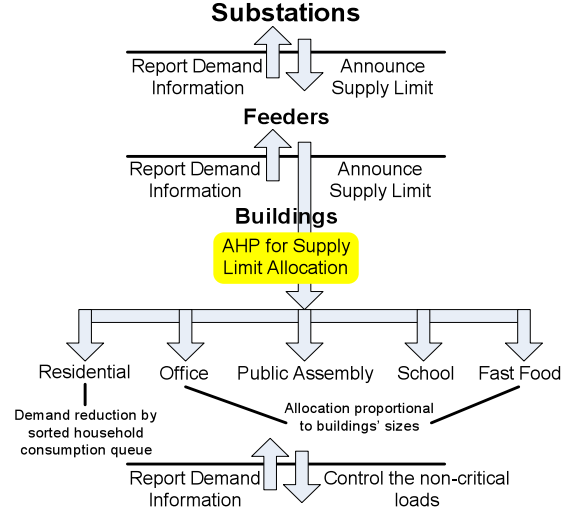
Substations

Report Demand Information

Announce Supply Limit

Feeders

Report Demand Information

Announce Supply Limit

Buildings

AHP for Supply Limit Allocation

Residential

Office

Public Assembly

School

Fast Food

Demand reduction by sorted household consumption queue

Allocation proportional to buildings' sizes

Report Demand Information

Control the non-critical loads